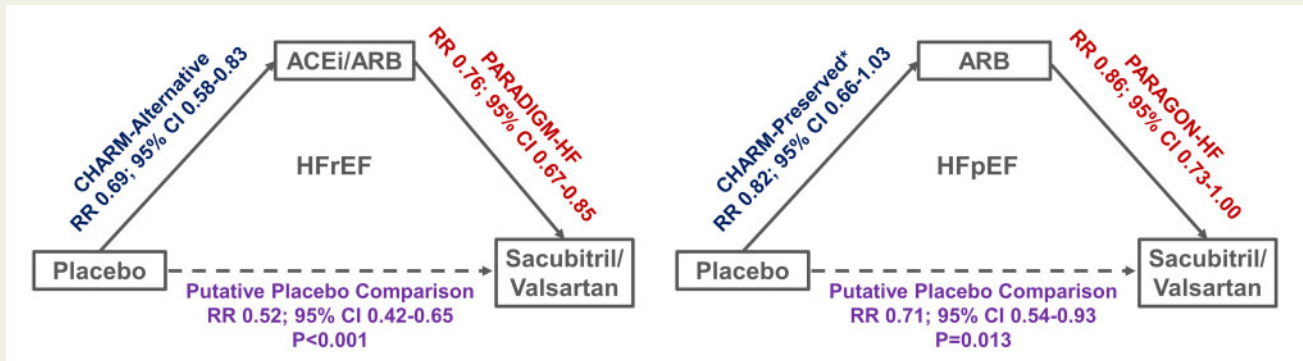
CHARM-Alternative
RR 0.69; 95% CI 0.58-0.83

ACEi/ARB

PARADIGM-HF
RR 0.76; 95% CI 0.67-0.85

HFrEF

Placebo

Sacubitril/
Valsartan

Putative Placebo Comparison
RR 0.52; 95% CI 0.42-0.65
P<0.001

CHARM-Preserved*
RR 0.82; 95% CI 0.66-1.03

ARB

PARAGON-HF
RR 0.86; 95% CI 0.73-1.00

HFpEF

Placebo

Sacubitril/
Valsartan

Putative Placebo Comparison
RR 0.71; 95% CI 0.54-0.93
P=0.013